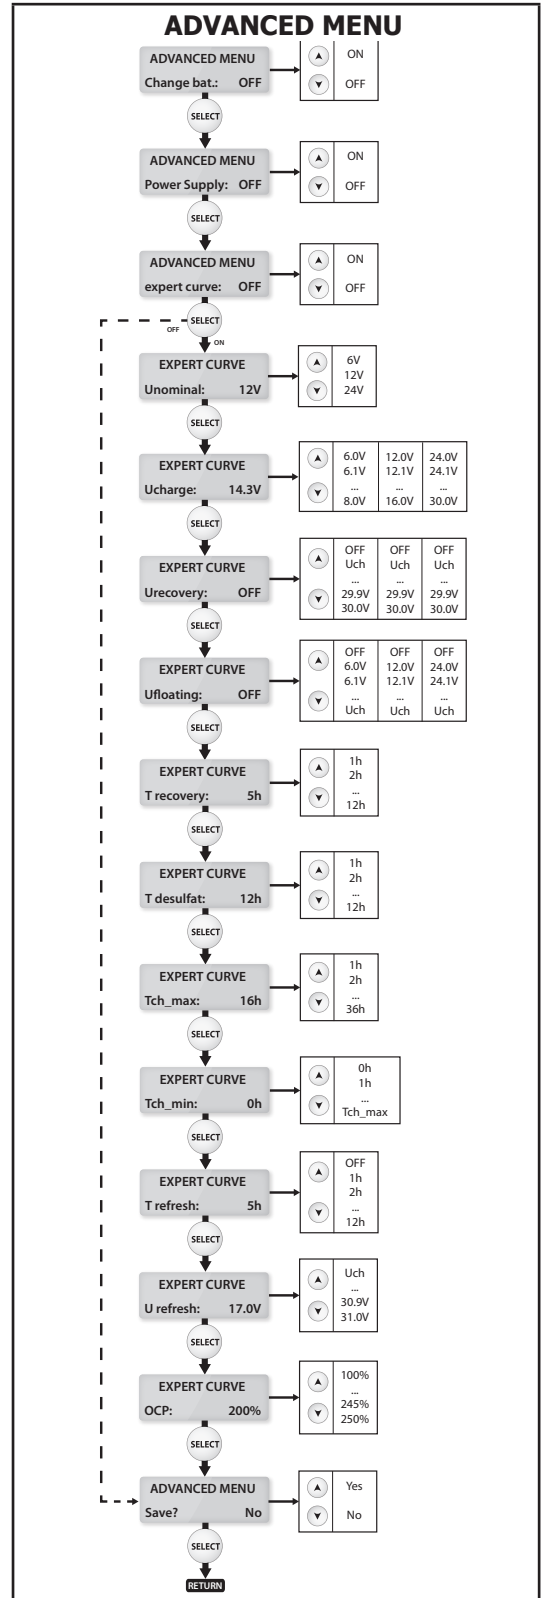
ADVANCED MENU

ADVANCED MENU
Change bat.: OFF

ON
OFF

SELECT

ADVANCED MENU
Power Supply: OFF

ON
OFF

SELECT

ADVANCED MENU
expert curve: OFF

ON
OFF

OFF SELECT ON

EXPERT CURVE
Unominal: 12V

6V
12V
24V

SELECT

EXPERT CURVE
Ucharge: 14.3V

| 6.0V | 12.0V | 24.0V |
|---|---|---|
| 6.1V | 12.1V | 24.1V |
| ... | ... | ... |
| 8.0V | 16.0V | 30.0V |

SELECT

EXPERT CURVE
Urecovery: OFF

| OFF | OFF | OFF |
|---|---|---|
| Uch | Uch | Uch |
| ... | ... | ... |
| 29.9V | 29.9V | 29.9V |
| 30.0V | 30.0V | 30.0V |

SELECT

EXPERT CURVE
Ufloating: OFF

| OFF | OFF | OFF |
|---|---|---|
| 6.0V | 12.0V | 24.0V |
| 6.1V | 12.1V | 24.1V |
| ... | ... | ... |
| Uch | Uch | Uch |

SELECT

EXPERT CURVE
T recovery: 5h

1h
2h
...
12h

SELECT

EXPERT CURVE
T desulfat: 12h

1h
2h
...
12h

SELECT

EXPERT CURVE
Tch_max: 16h

1h
2h
...
36h

SELECT

EXPERT CURVE
Tch_min: 0h

0h
1h
...
Tch_max

SELECT

EXPERT CURVE
T refresh: 5h

OFF
1h
2h
...
12h

SELECT

EXPERT CURVE
U refresh: 17.0V

Uch
...
30.9V
31.0V

SELECT

EXPERT CURVE
OCP: 200%

100%
...
245%
250%

SELECT

ADVANCED MENU
Save? No

Yes
No

SELECT

RETURN